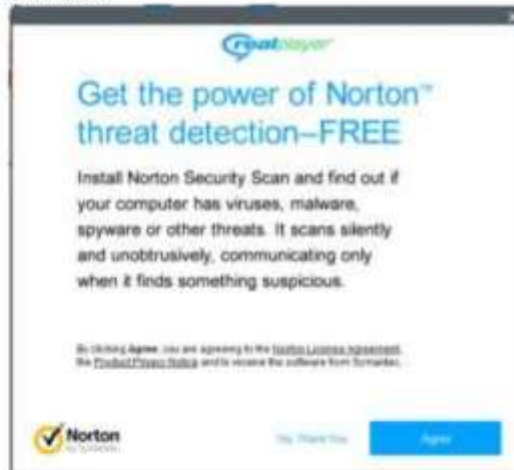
realplayer

Get the power of Norton™ threat detection–FREE

Install Norton Security Scan and find out if your computer has viruses, malware, spyware or other threats. It scans silently and unobtrusively, communicating only when it finds something suspicious.

By clicking Agree, you are agreeing to the Norton License Agreement, the Product Privacy Notice and to receive the software from Symantec.

Norton by Symantec

No, Thank You

Agree